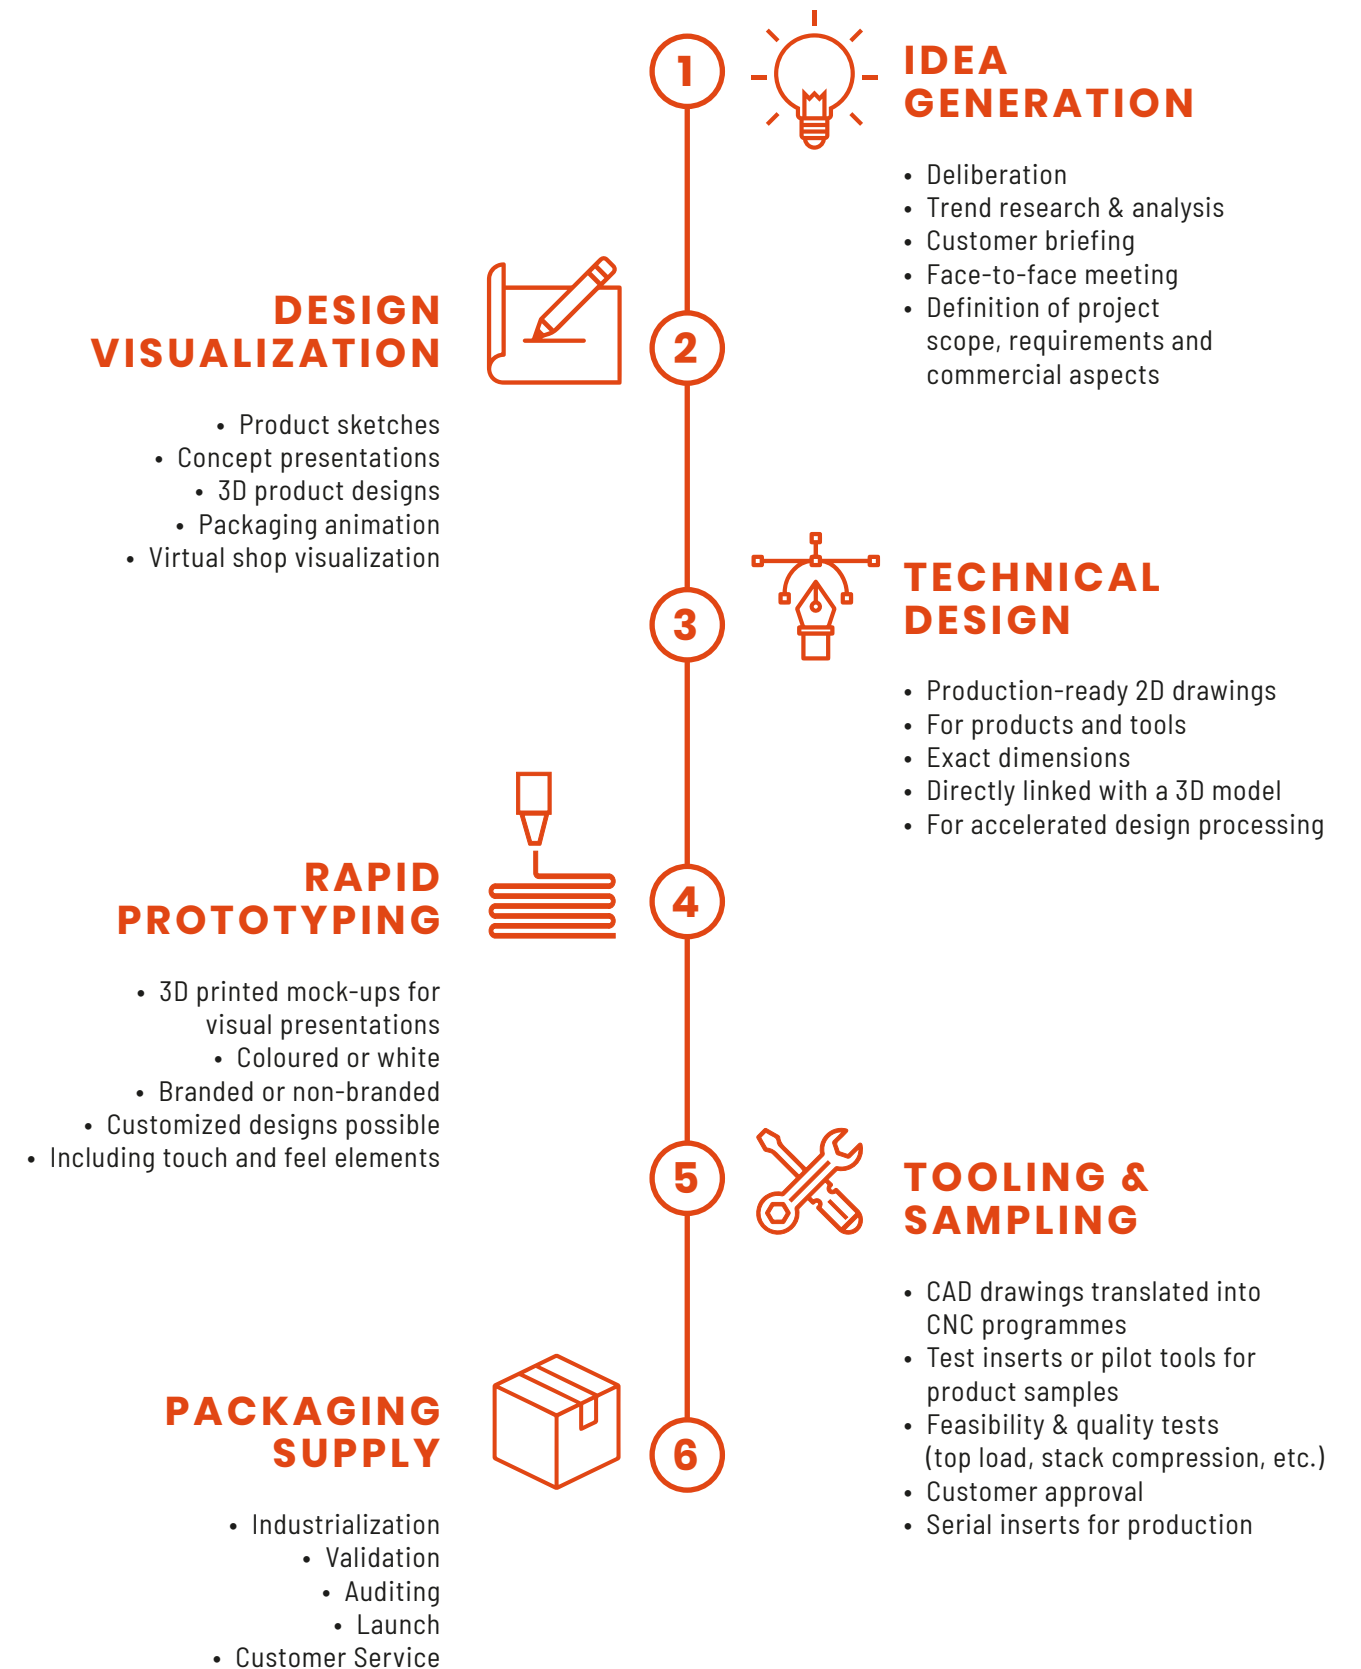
1

IDEA GENERATION

- Deliberation
- Trend research & analysis
- Customer briefing
- Face-to-face meeting
- Definition of project scope, requirements and commercial aspects

2

DESIGN VISUALIZATION

- Product sketches
- Concept presentations
- 3D product designs
- Packaging animation
- Virtual shop visualization

3

TECHNICAL DESIGN

- Production-ready 2D drawings
- For products and tools
- Exact dimensions
- Directly linked with a 3D model
- For accelerated design processing

4

RAPID PROTOTYPING

- 3D printed mock-ups for visual presentations
- Coloured or white
- Branded or non-branded
- Customized designs possible
- Including touch and feel elements

5

TOOLING & SAMPLING

- CAD drawings translated into CNC programmes
- Test inserts or pilot tools for product samples
- Feasibility & quality tests (top load, stack compression, etc.)
- Customer approval
- Serial inserts for production

6

PACKAGING SUPPLY

- Industrialization
- Validation
- Auditing
- Launch
- Customer Service